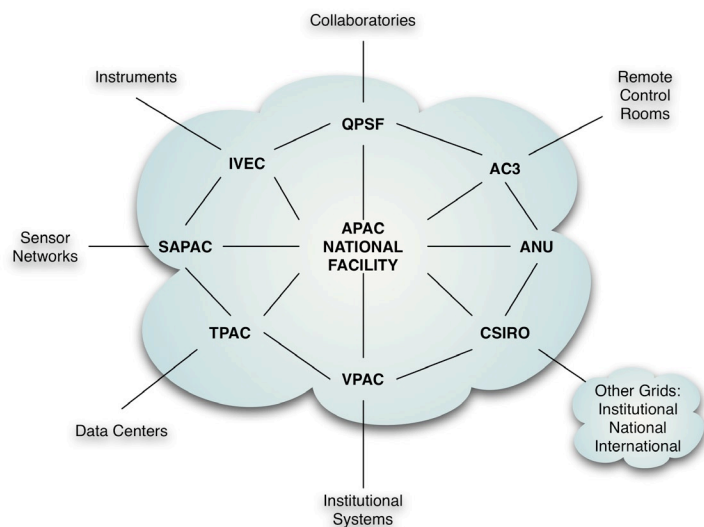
Collaboratories

Instruments

Remote Control Rooms

QPSF

IVEC

AC3

Sensor Networks

SAPAC

APAC NATIONAL FACILITY

ANU

TPAC

CSIRO

VPAC

Other Grids: Institutional National International

Data Centers

Institutional Systems